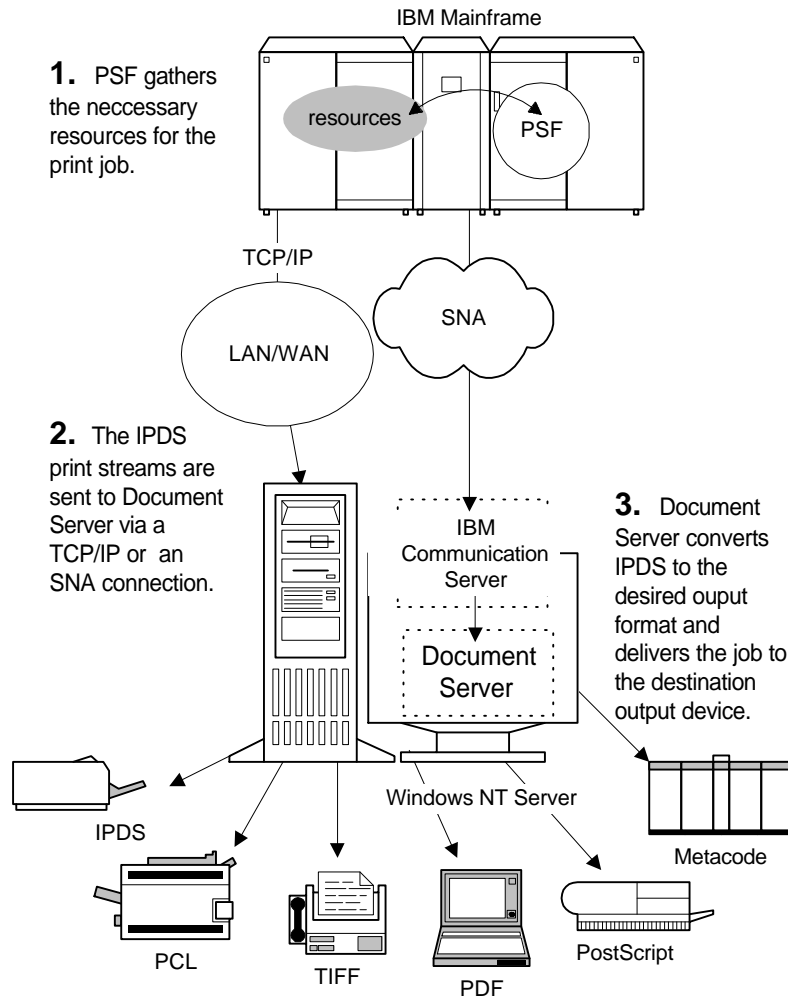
IBM Mainframe

1. PSF gathers the neccessary resources for the print job.

resources

PSF

TCP/IP

SNA

LAN/WAN

2. The IPDS print streams are sent to Document Server via a TCP/IP or an SNA connection.

IBM Communication Server

Document Server

3. Document Server converts IPDS to the desired ouput format and delivers the job to the destination output device.

Windows NT Server

IPDS

Metacode

PCL

TIFF

PDF

PostScript